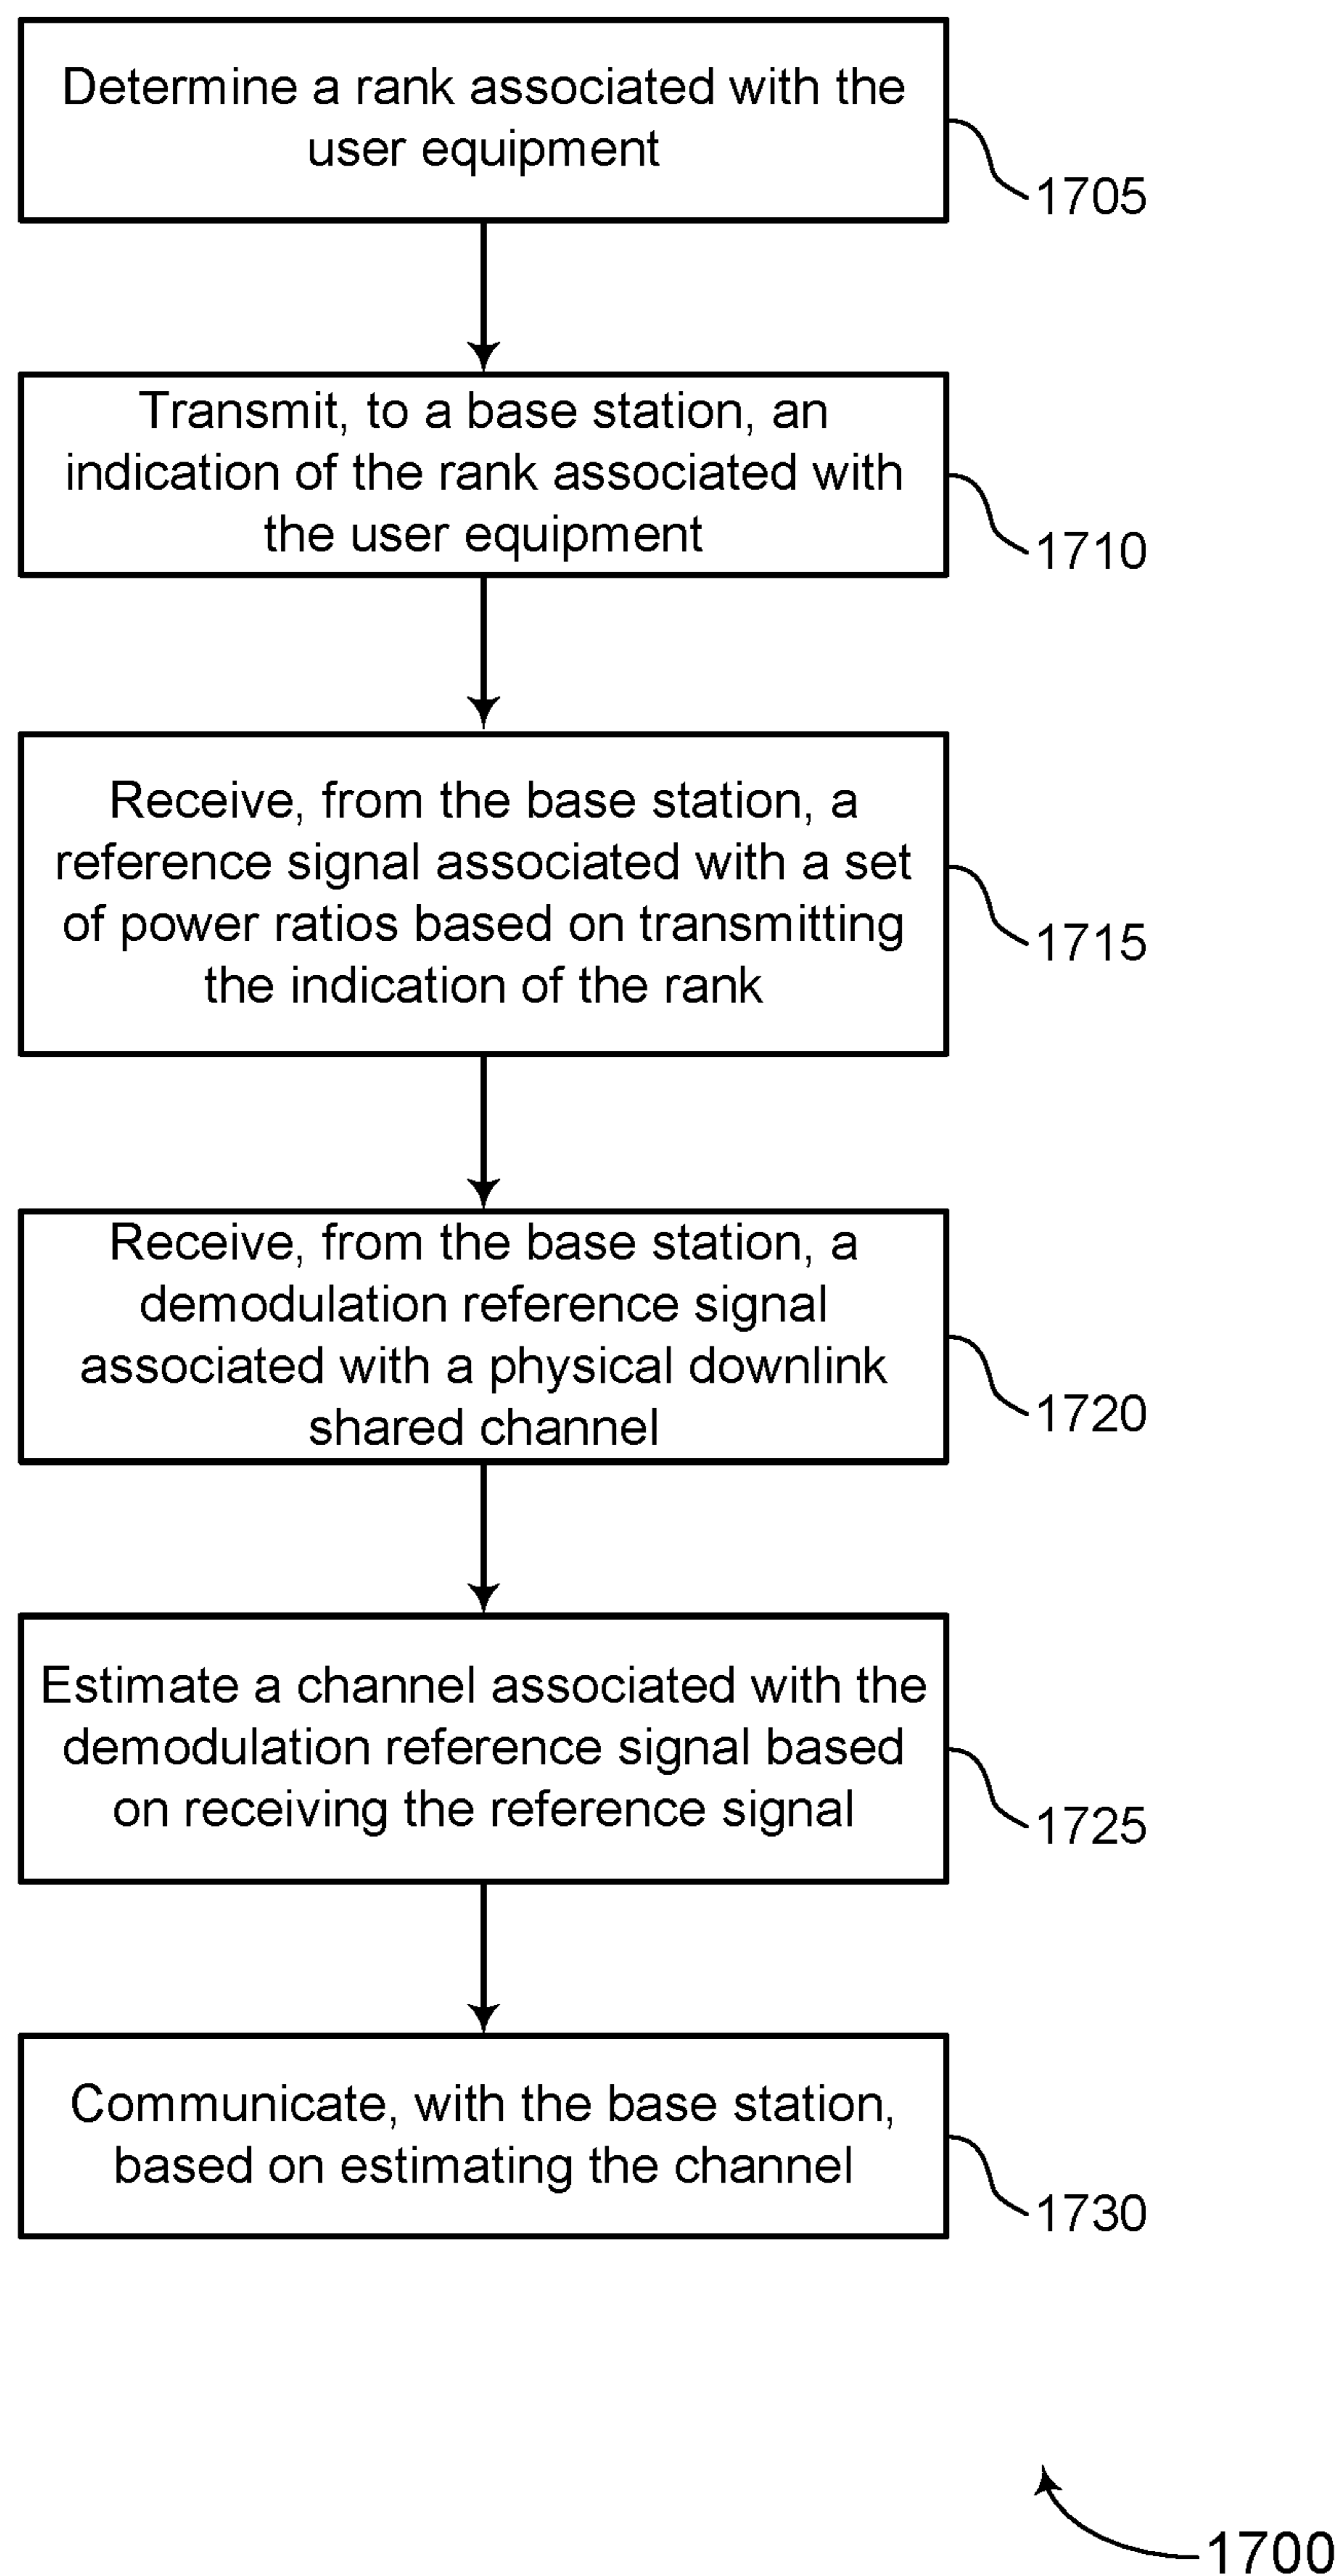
Determine a rank associated with the user equipment

1705

Transmit, to a base station, an indication of the rank associated with the user equipment

1710

Receive, from the base station, a reference signal associated with a set of power ratios based on transmitting the indication of the rank

1715

Receive, from the base station, a demodulation reference signal associated with a physical downlink shared channel

1720

Estimate a channel associated with the demodulation reference signal based on receiving the reference signal

1725

Communicate, with the base station, based on estimating the channel

1730

1700